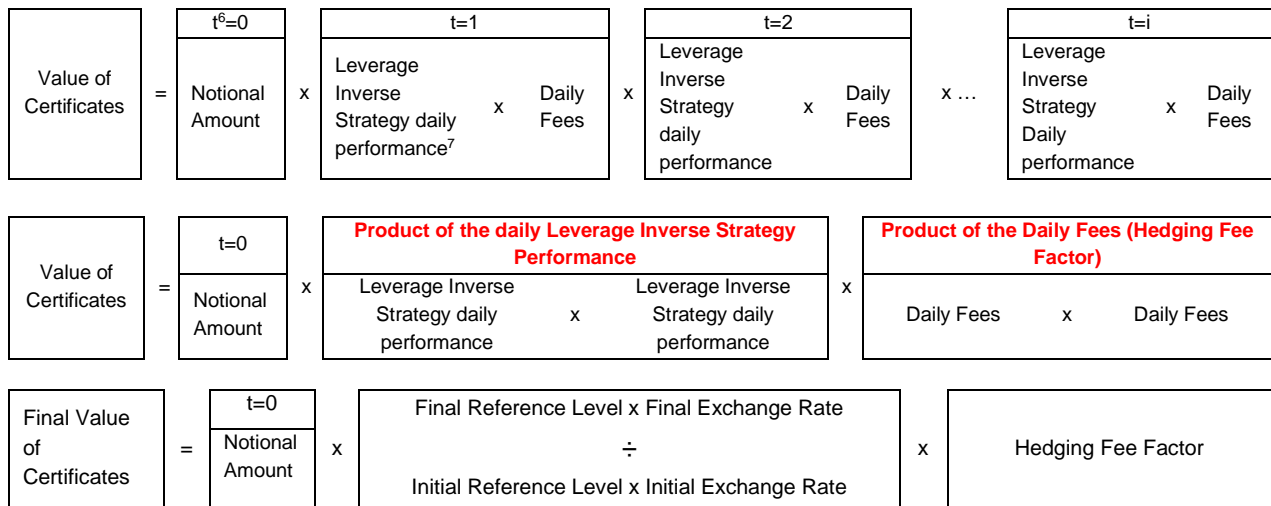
Value of Certificates = $t^6$=0 Notional Amount x t=1 Leverage Inverse Strategy daily performance$^7$ x Daily Fees x t=2 Leverage Inverse Strategy daily performance x Daily Fees x … t=i Leverage Inverse Strategy Daily performance x Daily Fees

Value of Certificates = t=0 Notional Amount x **Product of the daily Leverage Inverse Strategy Performance** Leverage Inverse Strategy daily performance x Leverage Inverse Strategy daily performance x **Product of the Daily Fees (Hedging Fee Factor)** Daily Fees x Daily Fees

Final Value of Certificates = t=0 Notional Amount x Final Reference Level x Final Exchange Rate ÷ Initial Reference Level x Initial Exchange Rate x Hedging Fee Factor